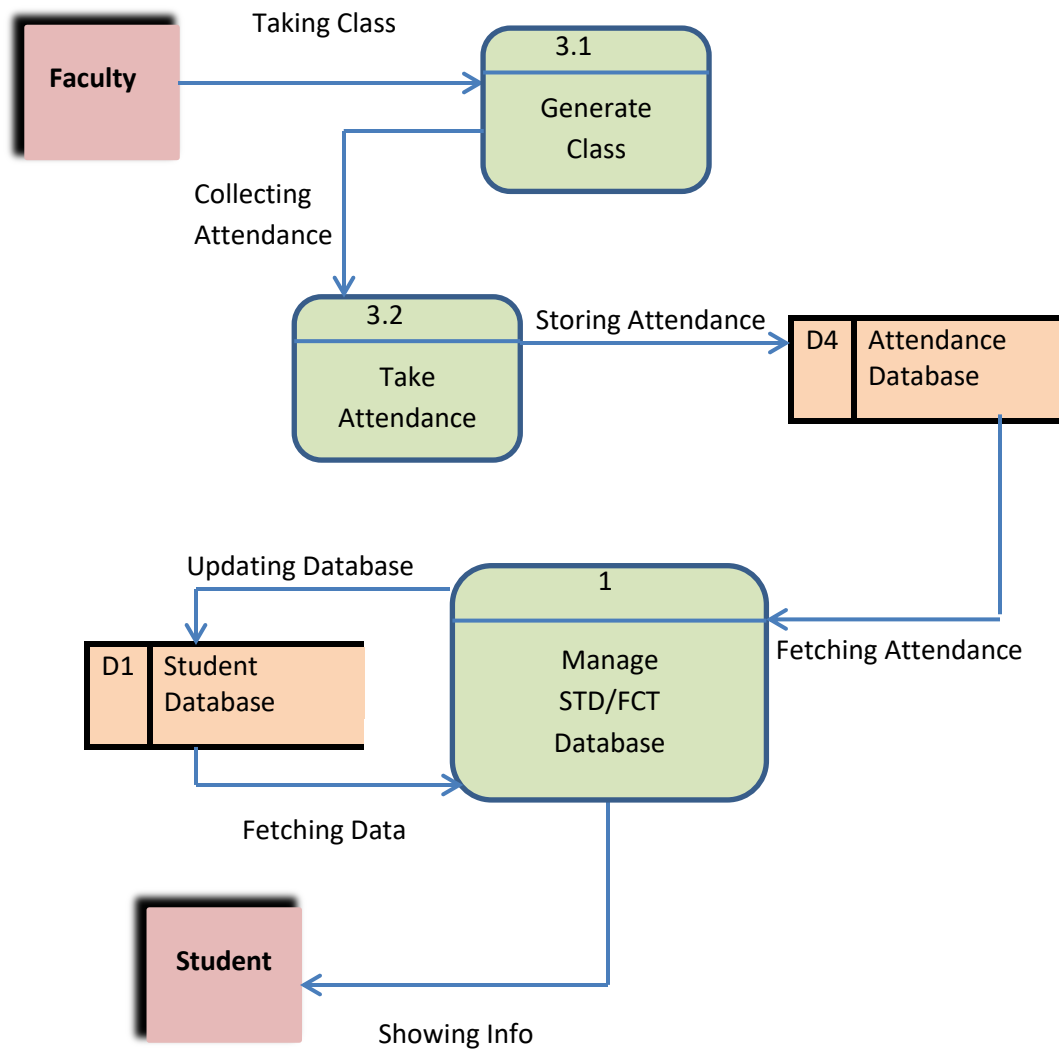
Taking Class

Faculty

3.1

Generate Class

Collecting Attendance

3.2

Take Attendance

Storing Attendance

D4 Attendance Database

Updating Database

1

Manage STD/FCT Database

Fetching Attendance

D1 Student Database

Fetching Data

Student

Showing Info